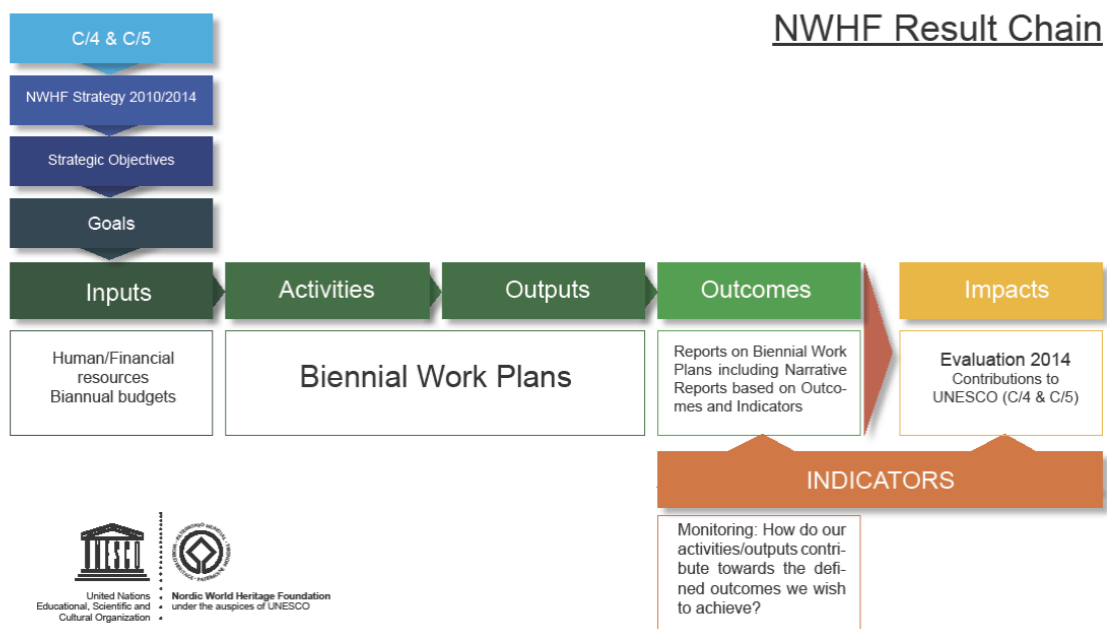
NWHF Result Chain

C/4 & C/5

NWHF Strategy 2010/2014

Strategic Objectives

Goals

Inputs

Activities

Outputs

Outcomes

Impacts

Human/Financial resources
Biannual budgets

Biennial Work Plans

Reports on Biennial Work Plans including Narrative Reports based on Outcomes and Indicators

Evaluation 2014
Contributions to UNESCO (C/4 & C/5)

INDICATORS

Monitoring: How do our activities/outputs contribute towards the defined outcomes we wish to achieve?

UNESCO
United Nations Educational, Scientific and Cultural Organization

Nordic World Heritage Foundation
under the auspices of UNESCO